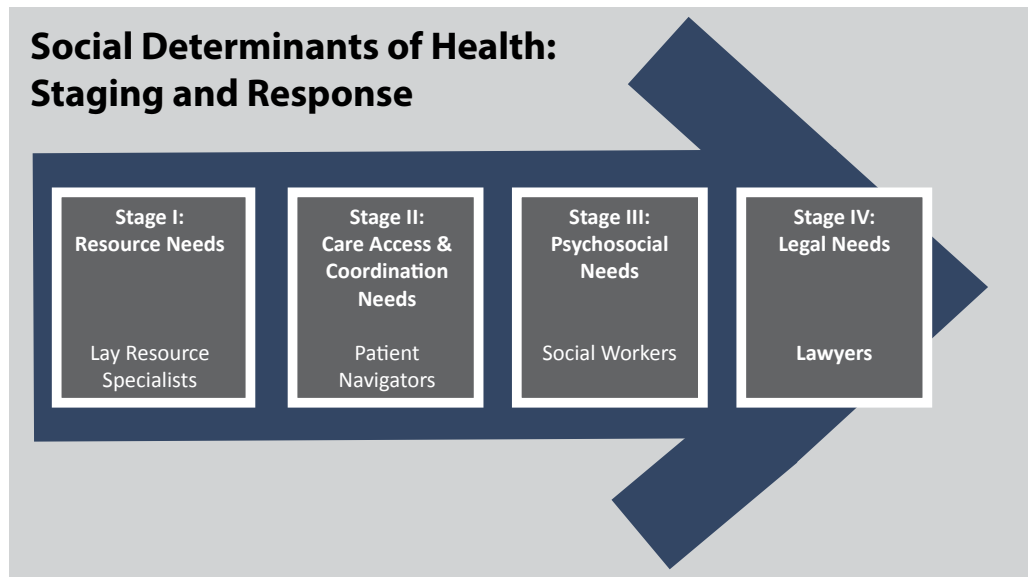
Social Determinants of Health: Staging and Response

Stage I: Resource Needs

Lay Resource Specialists

Stage II: Care Access & Coordination Needs

Patient Navigators

Stage III: Psychosocial Needs

Social Workers

Stage IV: Legal Needs

Lawyers